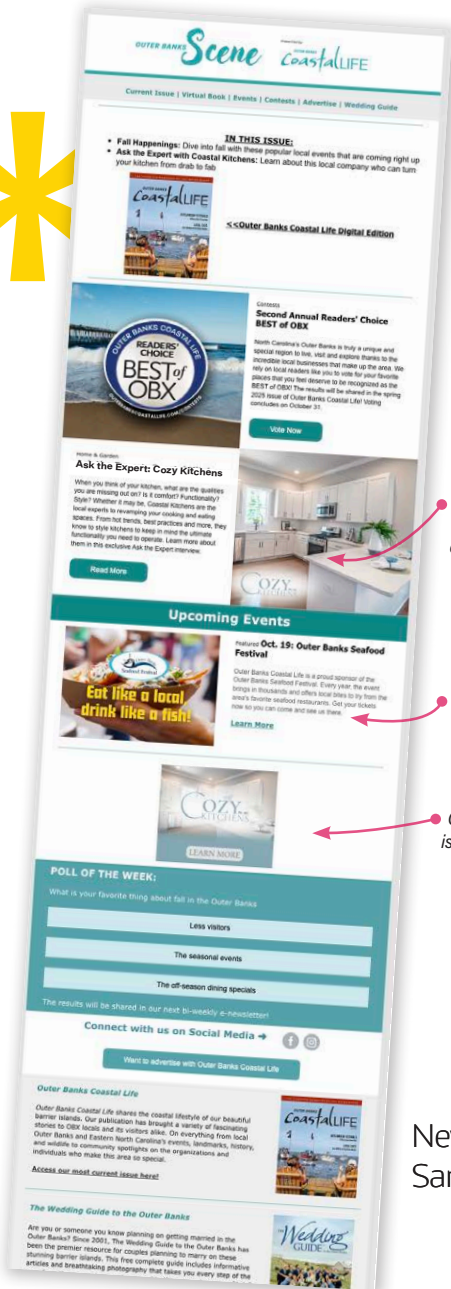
OUTER BANKS Scene Presented by OUTER BANKS CoastalLIFE

Current Issue | Virtual Book | Events | Contests | Advertise | Wedding Guide

IN THIS ISSUE:

• Fall Happenings: Dive into fall with these popular local events that are coming right up
• Ask the Expert with Coastal Kitchens: Learn about this local company who can turn your kitchen from drab to fab

OUTER BANKS CoastalLIFE

<<Outer Banks Coastal Life Digital Edition

OUTER BANKS COASTAL LIFE READERS' CHOICE BEST of OBX

Contests
Second Annual Readers' Choice BEST of OBX

North Carolina's Outer Banks is truly a unique and special region to live, visit and explore thanks to the incredible local businesses that make up the area. We rely on local readers like you to vote for your favorite places that you feel deserve to be recognized as the BEST of OBX! The results will be shared in the spring 2025 issue of Outer Banks Coastal Life! Voting concludes on October 31.

Vote Now

Home & Garden
Ask the Expert: Cozy Kitchens

When you think of your kitchen, what are the qualities you are missing out on? Is it comfort? Functionality? Style? Whether it may be, Coastal Kitchens are the local experts to revamping your cooking and eating spaces. From hot trends, best practices and more, they know to style kitchens to keep in mind the ultimate functionality you need to operate. Learn more about them in this exclusive Ask the Expert interview.

Read More

COZY KITCHENS

Upcoming Events

Seafood Festival
Eat like a local drink like a fish!

Featured Oct. 19: Outer Banks Seafood Festival

Outer Banks Coastal Life is a proud sponsor of the Outer Banks Seafood Festival. Every year, the event brings in thousands and offers local bites to try from the area's favorite seafood restaurants. Get your tickets now so you can come and see us there.

Learn More

COZY KITCHENS
LEARN MORE

POLL OF THE WEEK:
What is your favorite thing about fall in the Outer Banks

Less visitors
The seasonal events
The off-season dining specials

The results will be shared in our next bi-weekly e-newsletter!

Connect with us on Social Media →

Want to advertise with Outer Banks Coastal Life

Outer Banks Coastal Life

Outer Banks Coastal Life shares the coastal lifestyle of our beautiful barrier islands. Our publication has brought a variety of fascinating stories to OBX locals and its visitors alike. On everything from local Outer Banks and Eastern North Carolina's events, landmarks, history, and wildlife to community spotlights on the organizations and individuals who make this area so special.

Access our most current issue here!

CoastalLIFE

The Wedding Guide to the Outer Banks

Are you or someone you know planning on getting married in the Outer Banks? Since 2001, The Wedding Guide to the Outer Banks has been the premier resource for couples planning to marry on these stunning barrier islands. This free complete guide includes informative articles and breathtaking photography that takes you every step of the

Wedding GUIDE

Ne
Sa